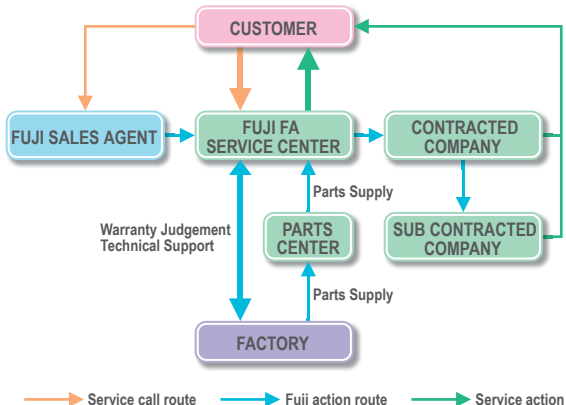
CUSTOMER

FUJI SALES AGENT

FUJI FA SERVICE CENTER

CONTRACTED COMPANY

Parts Supply

Warranty Judgement Technical Support

PARTS CENTER

SUB CONTRACTED COMPANY

Parts Supply

FACTORY

Service call route

Fuji action route

Service action